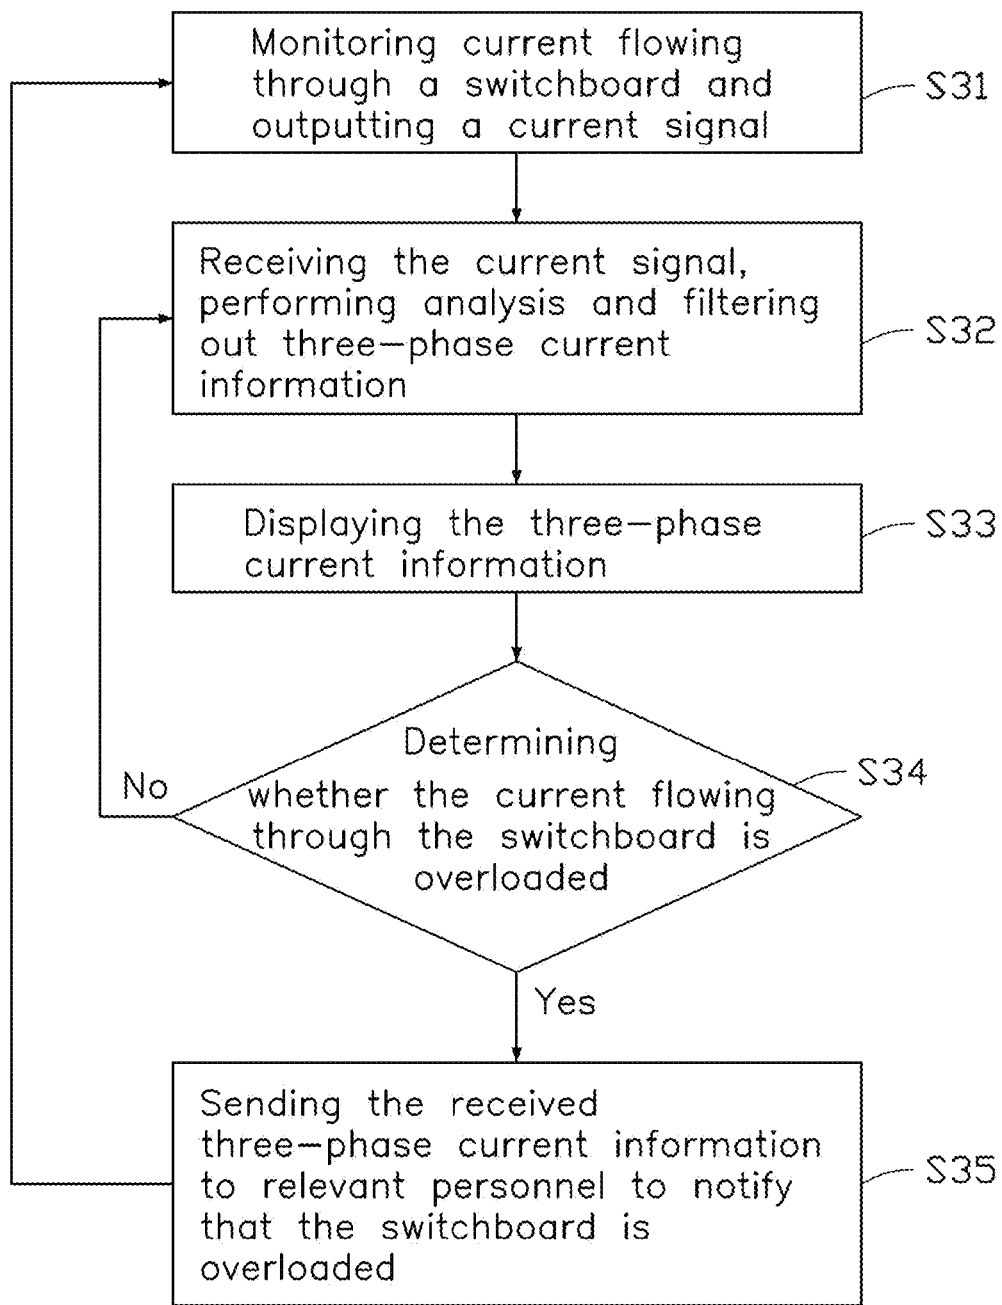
Monitoring current flowing through a switchboard and outputting a current signal

S31

Receiving the current signal, performing analysis and filtering out three-phase current information

S32

Displaying the three-phase current information

S33

Determining whether the current flowing through the switchboard is overloaded

S34

No

Yes

Sending the received three-phase current information to relevant personnel to notify that the switchboard is overloaded

S35